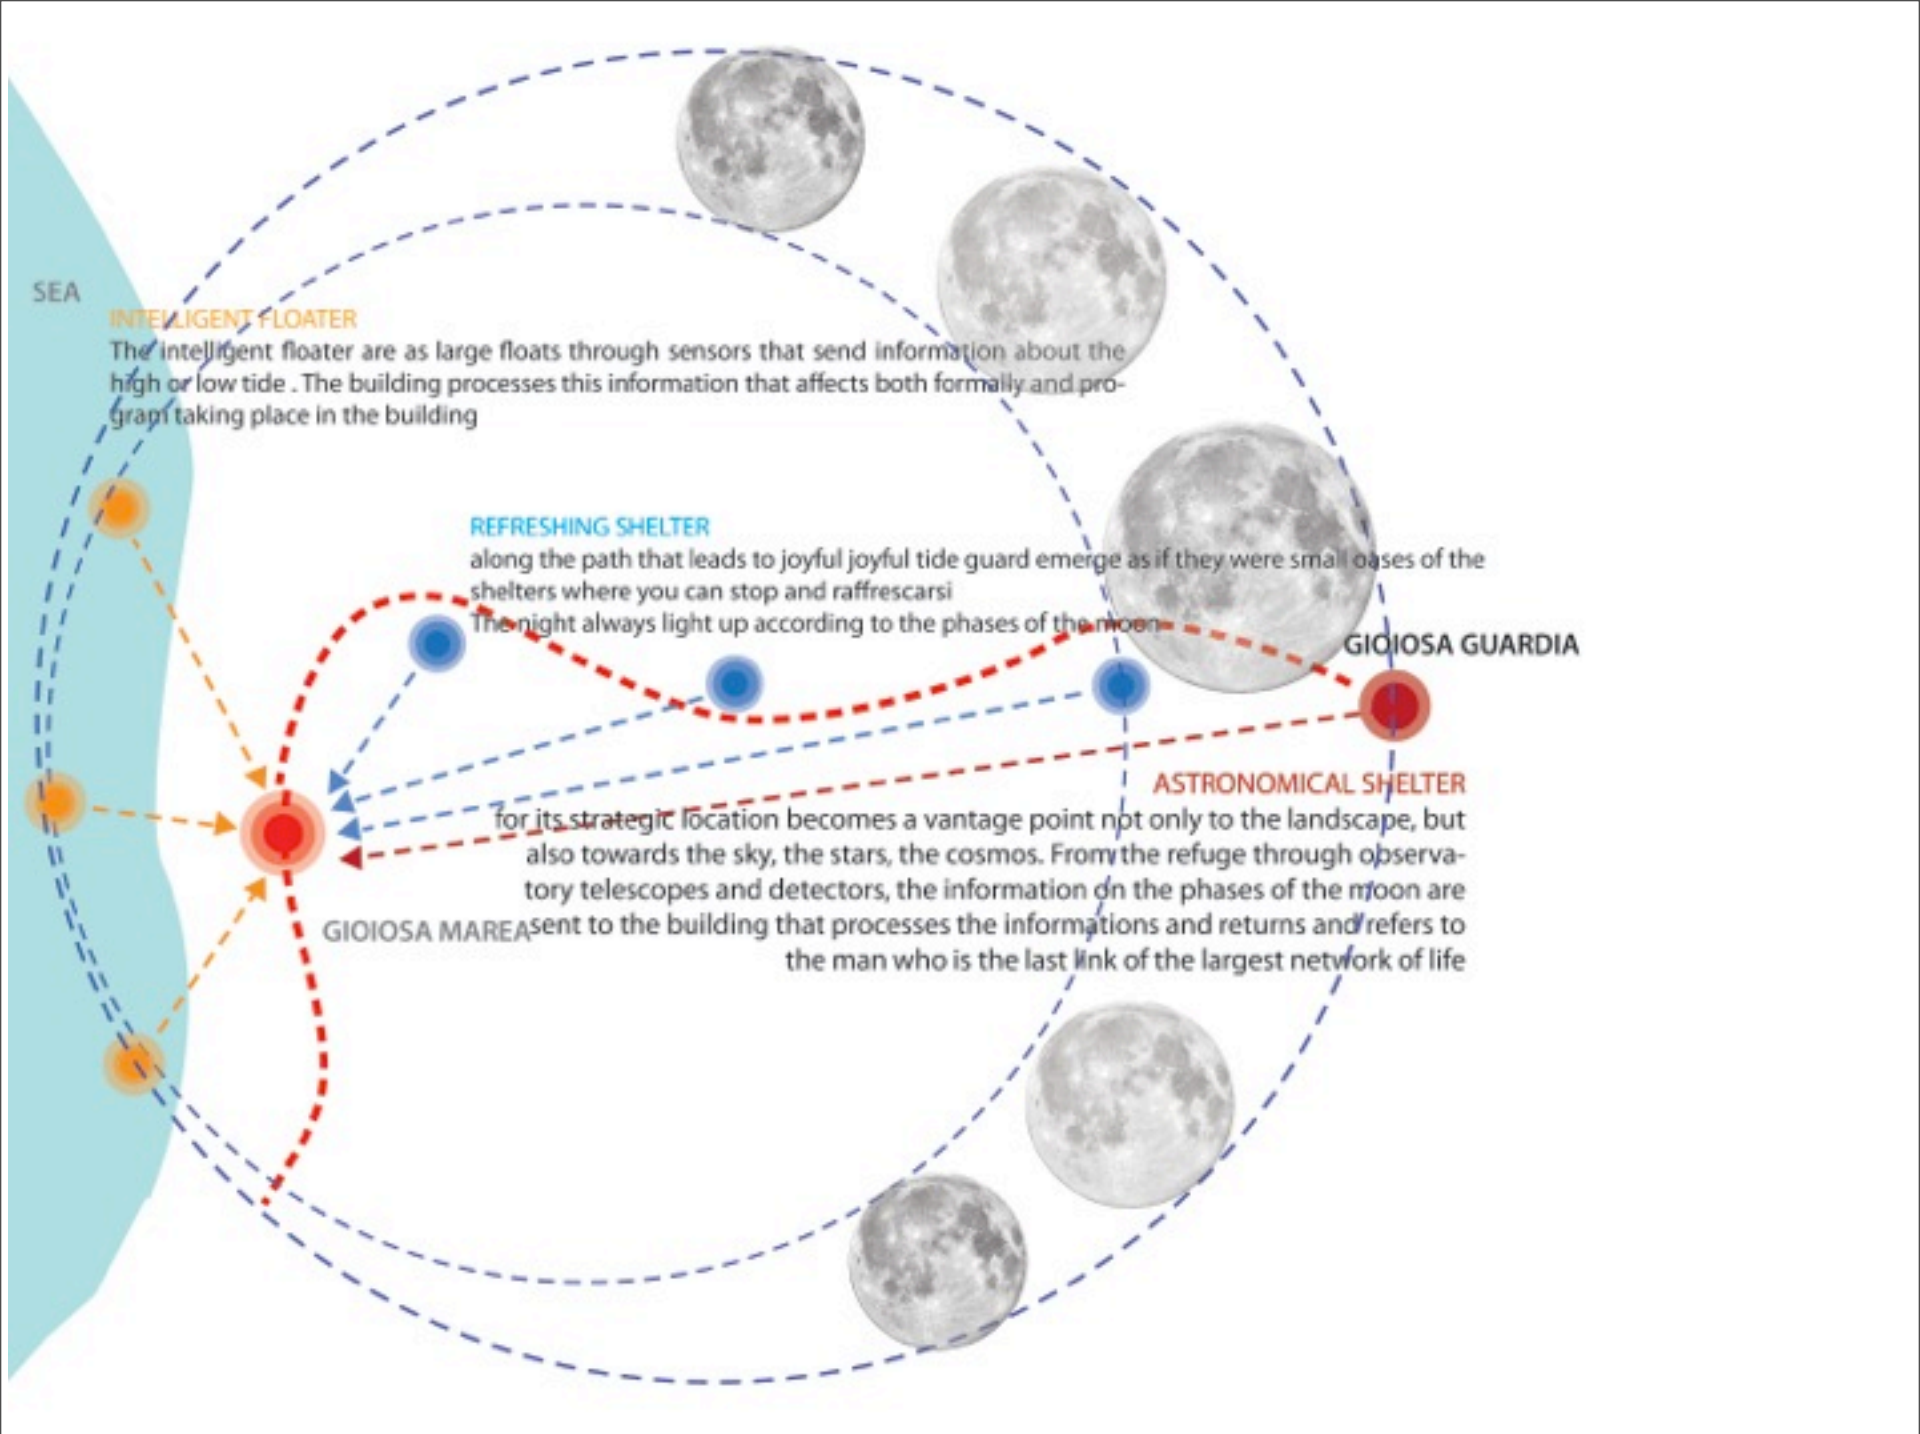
SEA

INTELLIGENT FLOATER
The intelligent floater are as large floats through sensors that send information about the high or low tide . The building processes this information that affects both formally and progran taking place in the building

REFRESHING SHELTER
along the path that leads to joyful joyful tide guard emerge as if they were small oases of the shelters where you can stop and raffrescarsi
The night always light up according to the phases of the moon

GIOIOSA GUARDIA

ASTRONOMICAL SHELTER
for its strategic location becomes a vantage point not only to the landscape, but also towards the sky, the stars, the cosmos. From the refuge through observatory telescopes and detectors, the information on the phases of the moon are sent to the building that processes the informations and returns and refers to the man who is the last link of the largest network of life

GIOIOSA MAREA